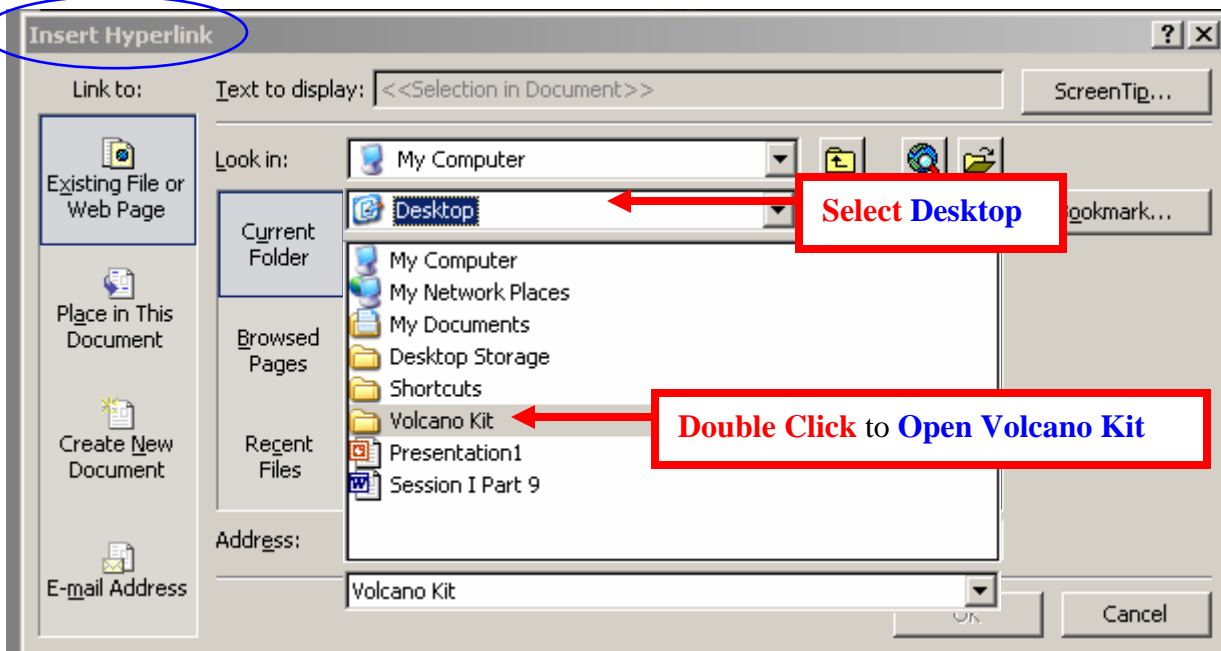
Insert Hyperlink

?

Link to:

Text to display: <<Selection in Document>>

ScreenTip...

Existing File or Web Page

Look in: My Computer

Desktop

Select Desktop

ookmark...

Current Folder

My Computer

My Network Places

My Documents

Place in This Document

Desktop Storage

Browsed Pages

Shortcuts

Volcano Kit

Double Click to Open Volcano Kit

Create New Document

Recent Files

Presentation1

Session I Part 9

Address:

E-mail Address

Volcano Kit

OK

Cancel